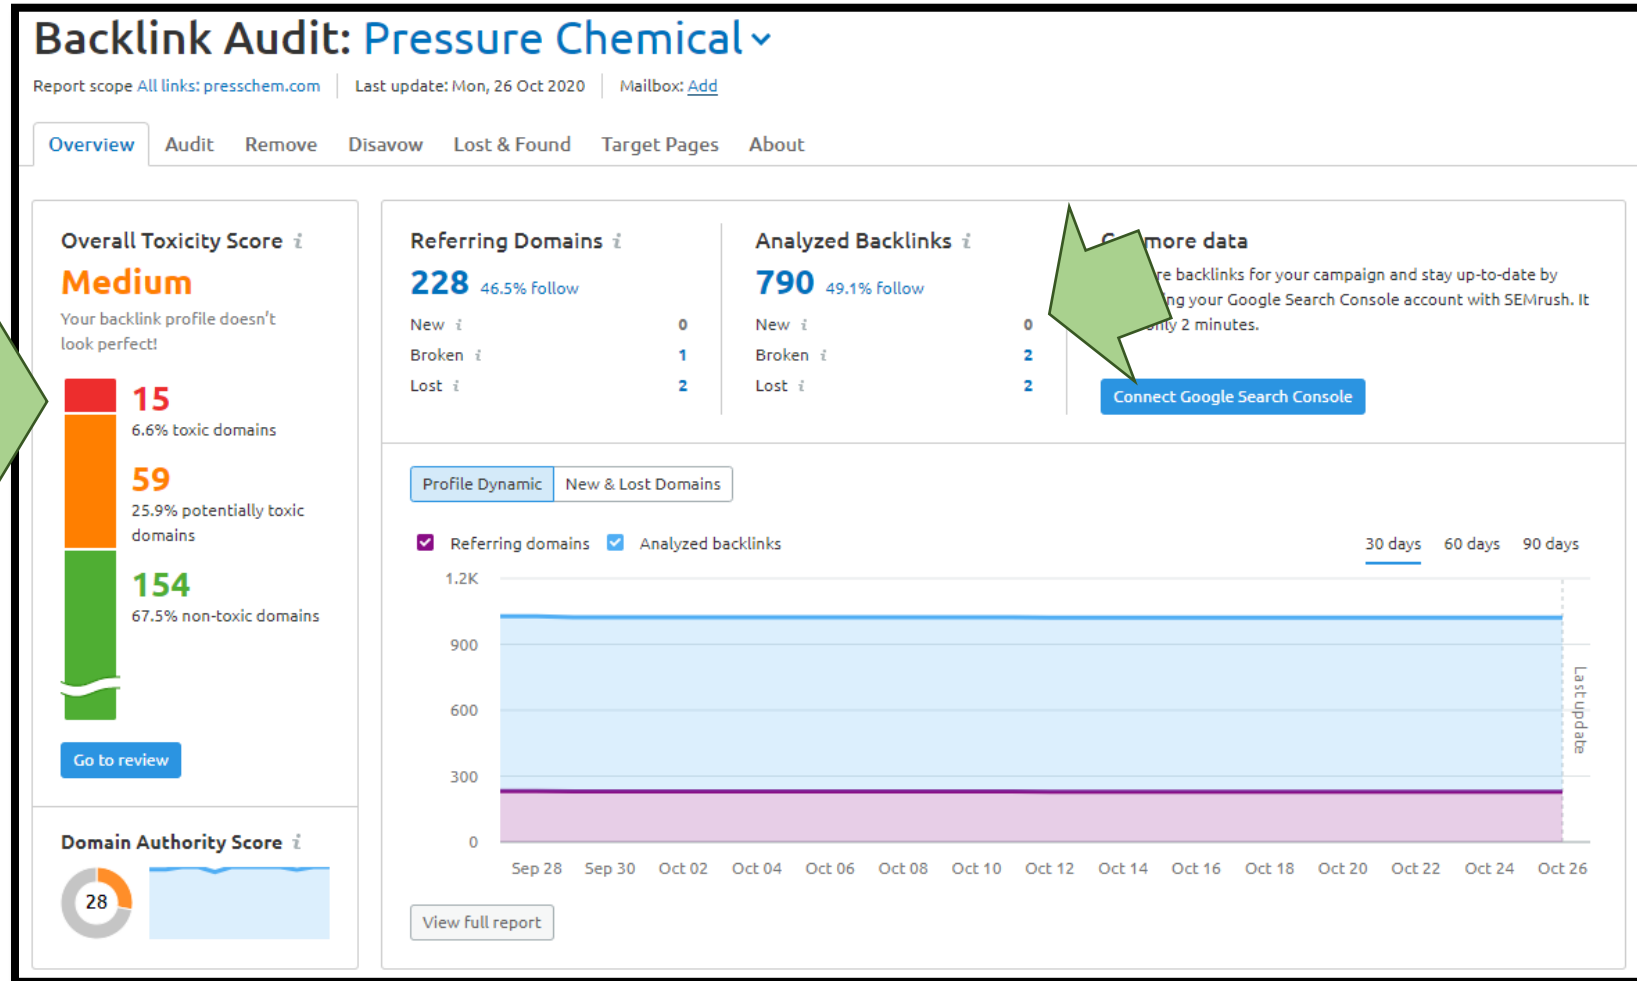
Backlink Audit: Pressure Chemical

Report scope All links: presschem.com | Last update: Mon, 26 Oct 2020 | Mailbox: Add

Overview Audit Remove Disavow Lost & Found Target Pages About

Overall Toxicity Score

Medium

Your backlink profile doesn't look perfect!

15
6.6% toxic domains

59
25.9% potentially toxic domains

154
67.5% non-toxic domains

Go to review

Domain Authority Score

28

Referring Domains

228 46.5% follow

| | |
|---|---|
| New | 0 |
| Broken | 1 |
| Lost | 2 |

Analyzed Backlinks

790 49.1% follow

| | |
|---|---|
| New | 0 |
| Broken | 2 |
| Lost | 2 |

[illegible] more data

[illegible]re backlinks for your campaign and stay up-to-date by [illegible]ng your Google Search Console account with SEMrush. It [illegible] only 2 minutes.

Connect Google Search Console

Profile Dynamic New & Lost Domains

Referring domains Analyzed backlinks

30 days 60 days 90 days

1.2K
900
600
300
0

Last update

Sep 28 Sep 30 Oct 02 Oct 04 Oct 06 Oct 08 Oct 10 Oct 12 Oct 14 Oct 16 Oct 18 Oct 20 Oct 22 Oct 24 Oct 26

View full report